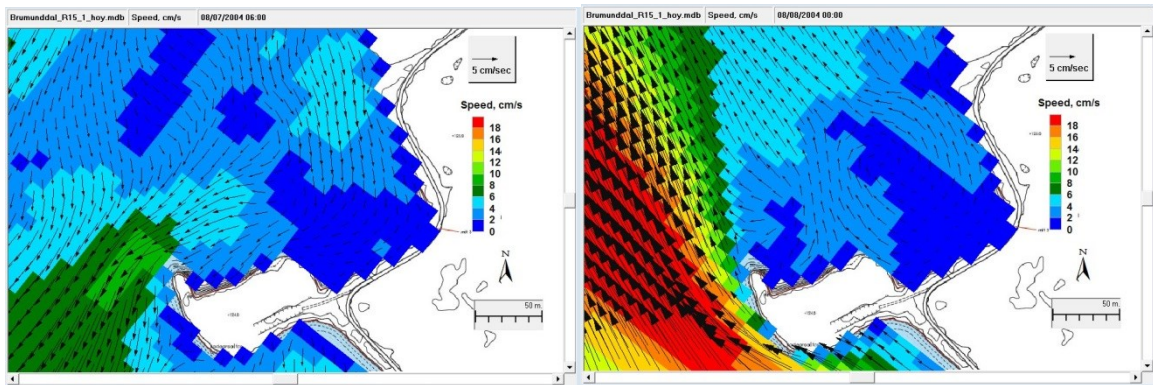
Brumunddal_R15_1_hoy.mdb | Speed, cm/s | 08/07/2004 06:00

5 cm/sec

Speed, cm/s
18
16
14
12
10
8
6
4
2
0

N

50 m

Brumunddal_R15_1_hoy.mdb | Speed, cm/s | 08/08/2004 00:00

5 cm/sec

Speed, cm/s
18
16
14
12
10
8
6
4
2
0

N

50 m